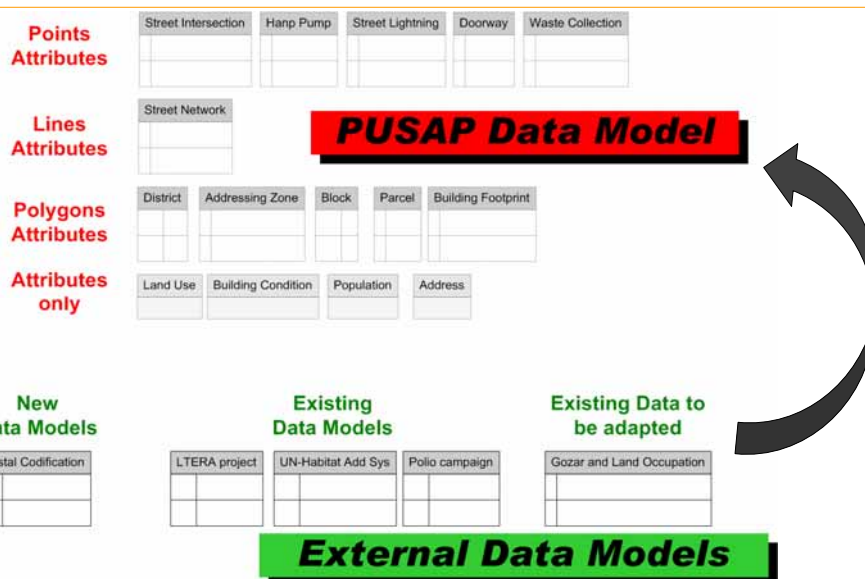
Points Attributes

Street Intersection | Hanp Pump | Street Lightning | Doorway | Waste Collection

Lines Attributes

Street Network

PUSAP Data Model

Polygons Attributes

District | Addressing Zone | Block | Parcel | Building Footprint

Attributes only

Land Use | Building Condition | Population | Address

New
ata Models

stal Codification

Existing
Data Models

LTERA project | UN-Habitat Add Sys | Polio campaign

Existing Data to be adapted

Gozar and Land Occupation

External Data Models